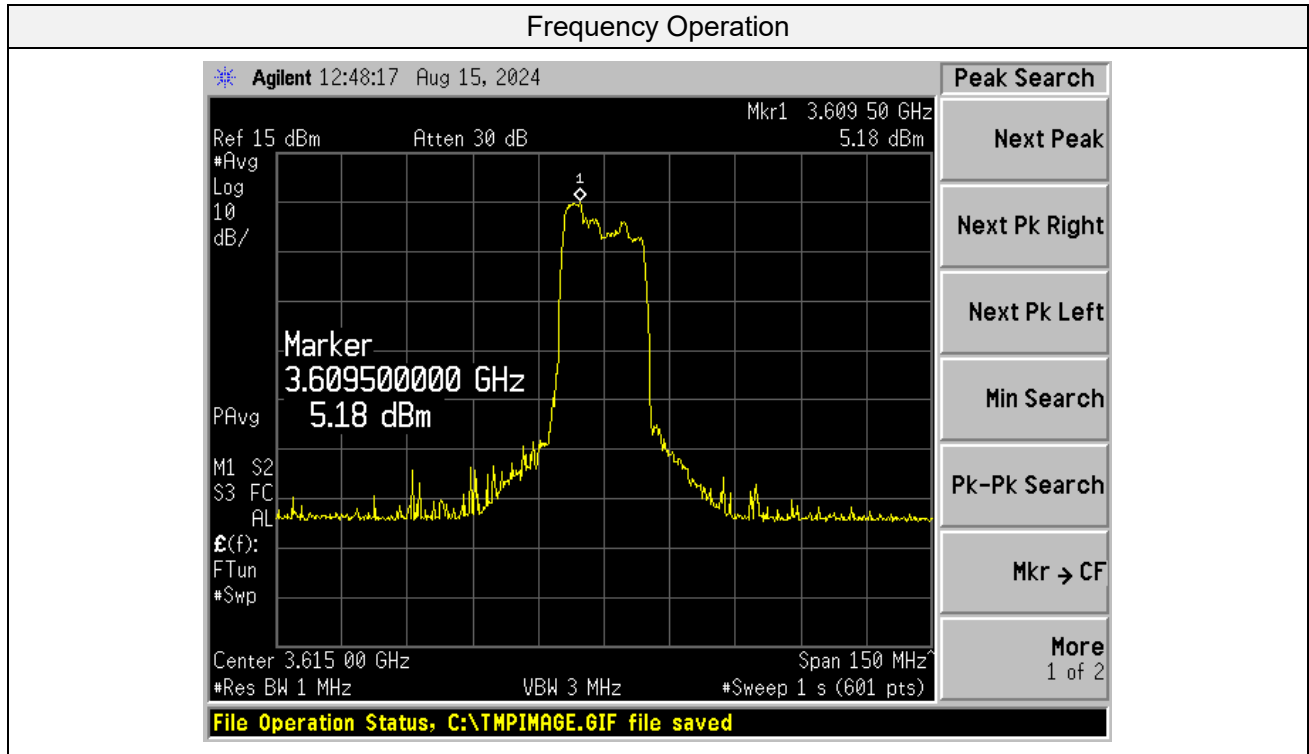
Frequency Operation

Agilent 12:48:17 Aug 15, 2024

Ref 15 dBm Atten 30 dB

Mkr1 3.609 50 GHz
5.18 dBm

#Avg
Log
10
dB/

1

Marker
3.609500000 GHz
5.18 dBm

PAvg

M1 S2
S3 FC
AL

£(f):
FTun
#Swp

Center 3.615 00 GHz
#Res BW 1 MHz

VBW 3 MHz

Span 150 MHz
#Sweep 1 s (601 pts)

Peak Search

Next Peak

Next Pk Right

Next Pk Left

Min Search

Pk-Pk Search

Mkr → CF

More
1 of 2

File Operation Status, C:\TMPIMAGE.GIF file saved